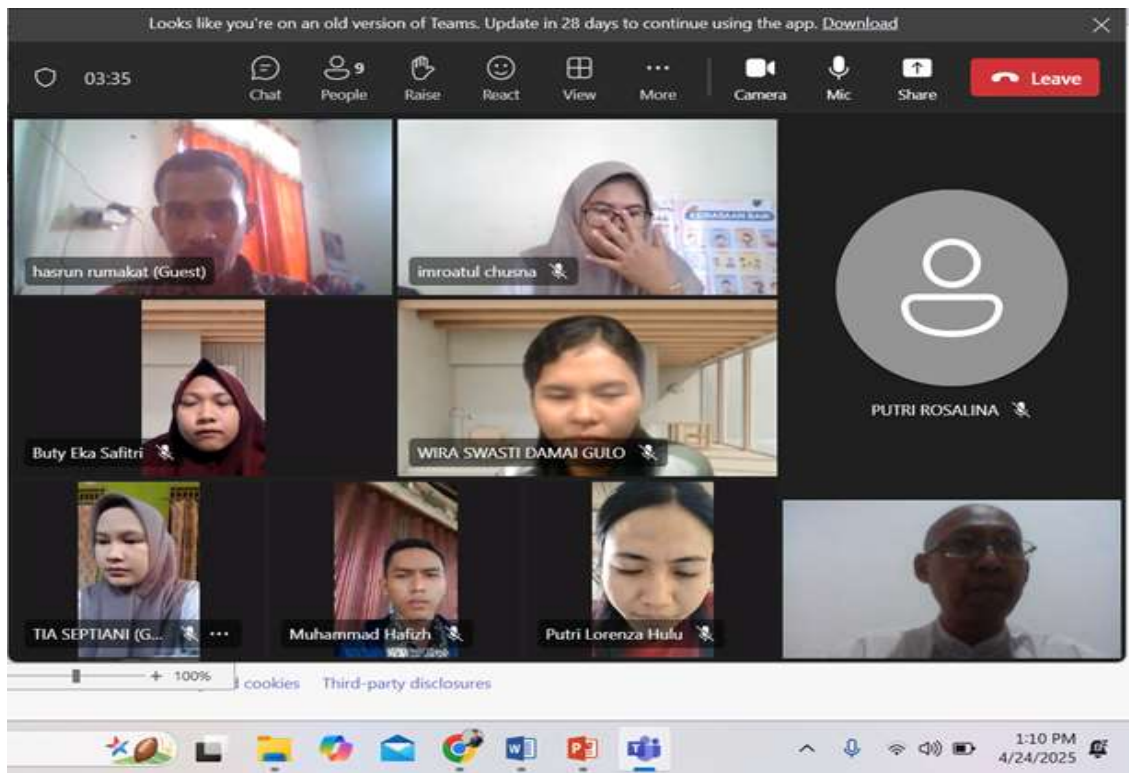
Looks like you're on an old version of Teams. Update in 28 days to continue using the app. Download

03:35

Chat
9
People
Raise
React
View
More
Camera
Mic
Share
Leave

hasrun rumakat (Guest)

imroatul chusna

PUTRI ROSALINA

Buty Eka Safitri

WIRA SWASTI DAMAI GULO

TIA SEPTIANI (G...

Muhammad Hafizh

Putri Lorenza Hulu

+ 100%

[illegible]d cookies Third-party disclosures

1:10 PM
4/24/2025